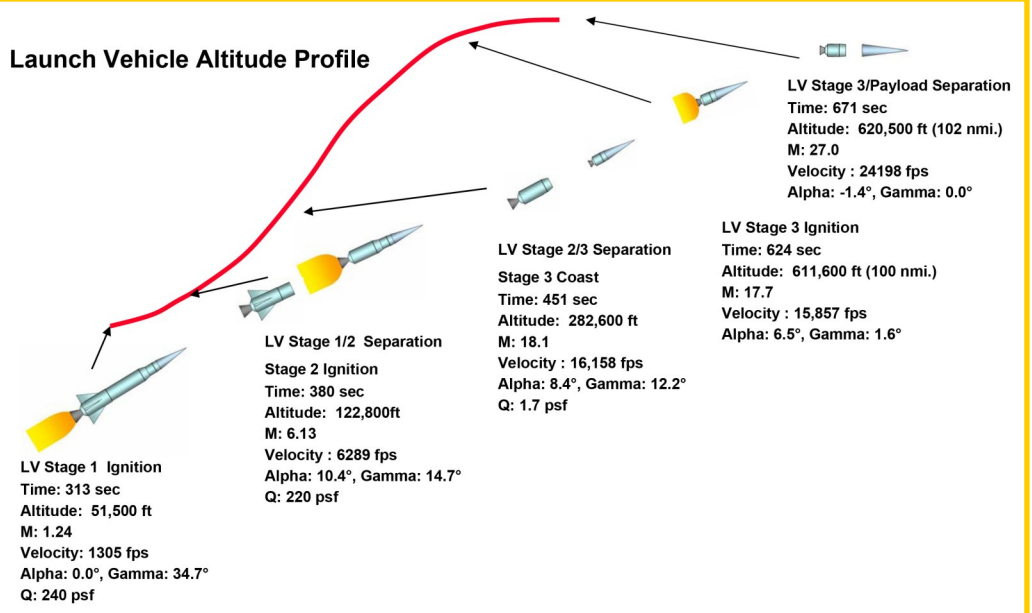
Launch Vehicle Altitude Profile

LV Stage 3/Payload Separation
Time: 671 sec
Altitude: 620,500 ft (102 nmi.)
M: 27.0
Velocity : 24198 fps
Alpha: -1.4°, Gamma: 0.0°

LV Stage 3 Ignition
Time: 624 sec
Altitude: 611,600 ft (100 nmi.)
M: 17.7
Velocity : 15,857 fps
Alpha: 6.5°, Gamma: 1.6°

LV Stage 2/3 Separation
Stage 3 Coast
Time: 451 sec
Altitude: 282,600 ft
M: 18.1
Velocity : 16,158 fps
Alpha: 8.4°, Gamma: 12.2°
Q: 1.7 psf

LV Stage 1/2 Separation
Stage 2 Ignition
Time: 380 sec
Altitude: 122,800ft
M: 6.13
Velocity : 6289 fps
Alpha: 10.4°, Gamma: 14.7°
Q: 220 psf

LV Stage 1 Ignition
Time: 313 sec
Altitude: 51,500 ft
M: 1.24
Velocity: 1305 fps
Alpha: 0.0°, Gamma: 34.7°
Q: 240 psf